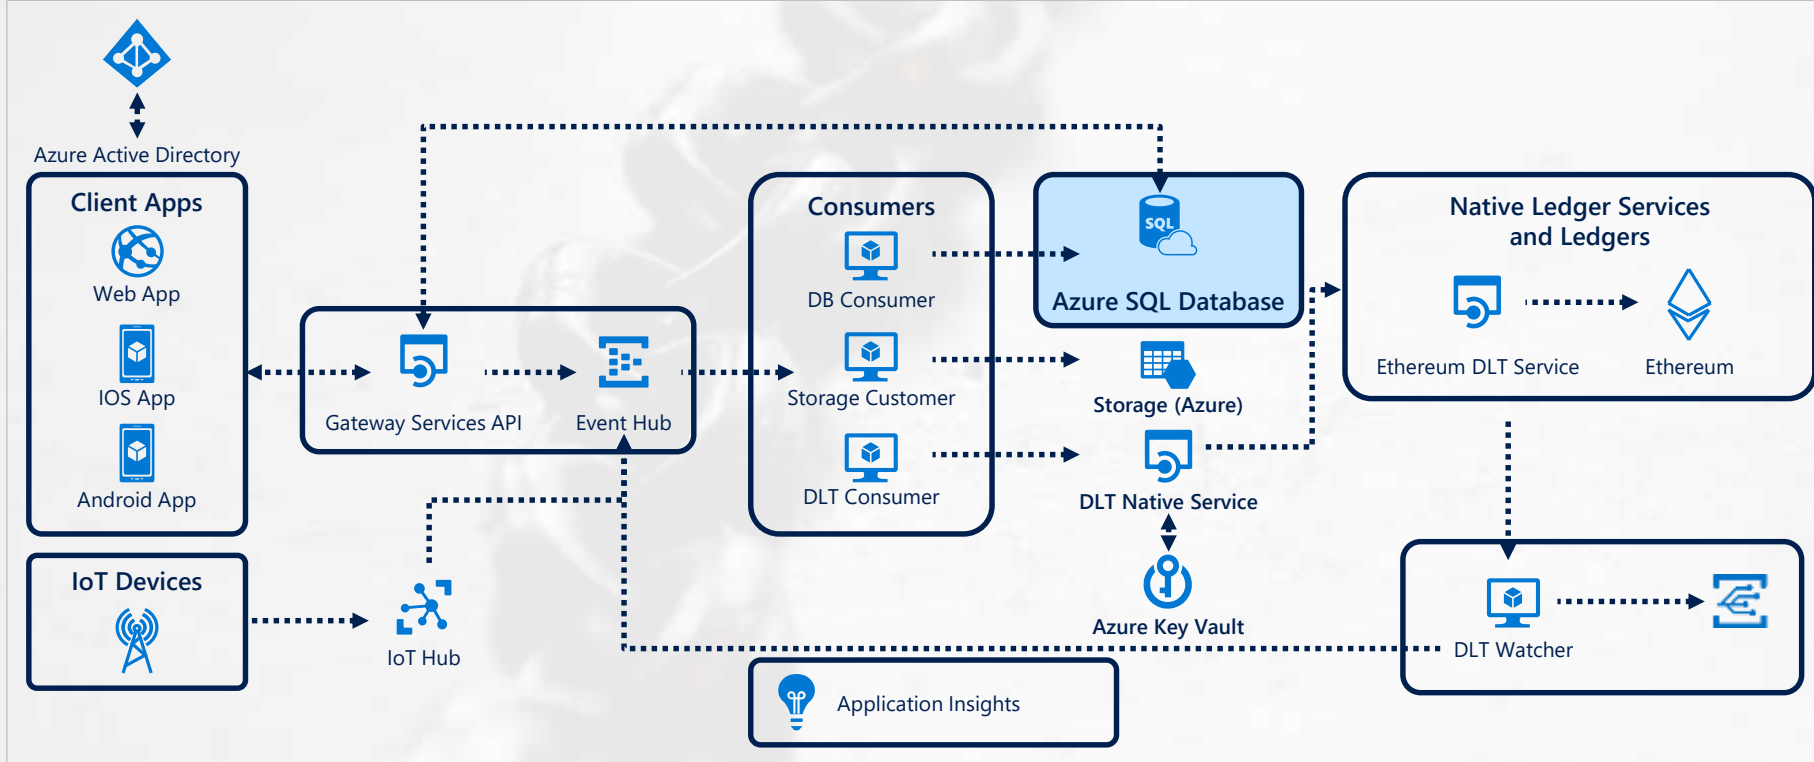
Azure Active Directory

Client Apps
Web App
IOS App
Android App

IoT Devices

Gateway Services API
Event Hub

IoT Hub

Consumers
DB Consumer
Storage Customer
DLT Consumer

SQL
Azure SQL Database

Storage (Azure)

DLT Native Service

Azure Key Vault

Native Ledger Services and Ledgers
Ethereum DLT Service
Ethereum

DLT Watcher

Application Insights